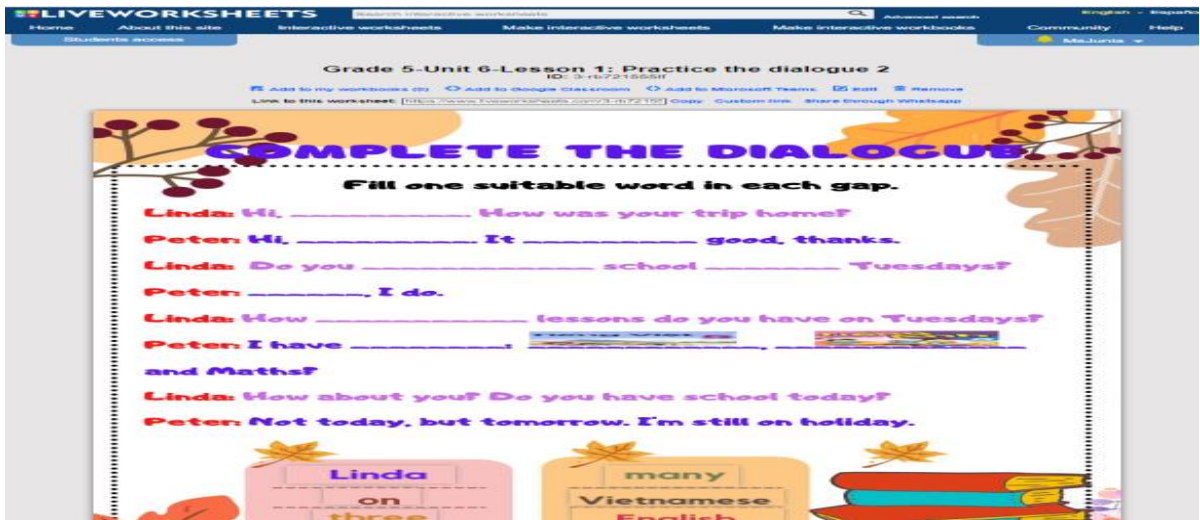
LIVEWORKSHEETS
Search interactive worksheets
Advanced search
English - Español
Home About this site Interactive worksheets Make interactive worksheets Make interactive workbooks Community Help
Students access
MaJunia

Grade 5-Unit 6-Lesson 1: Practice the dialogue 2
ID: 3-rb7215556f
Add to my workbooks (0) Add to Google Classroom Add to Microsoft Teams Edit Remove
Link to this worksheet: https://www.liveworksheets.com/3-rb72155 Copy Custom link Share through Whatsapp

COMPLETE THE DIALOGUE
Fill one suitable word in each gap.

Linda: Hi, ____________ How was your trip home?
Peter: Hi, ___________. It __________ good, thanks.
Linda: Do you ______________ school ________ Tuesdays?
Peter: _______, I do.
Linda: How _____________ lessons do you have on Tuesdays?
Peter: I have _________: ____________, ____________ and Maths?
Linda: How about you? Do you have school today?
Peter: Not today, but tomorrow. I'm still on holiday.

Linda
on
three
many
Vietnamese
English